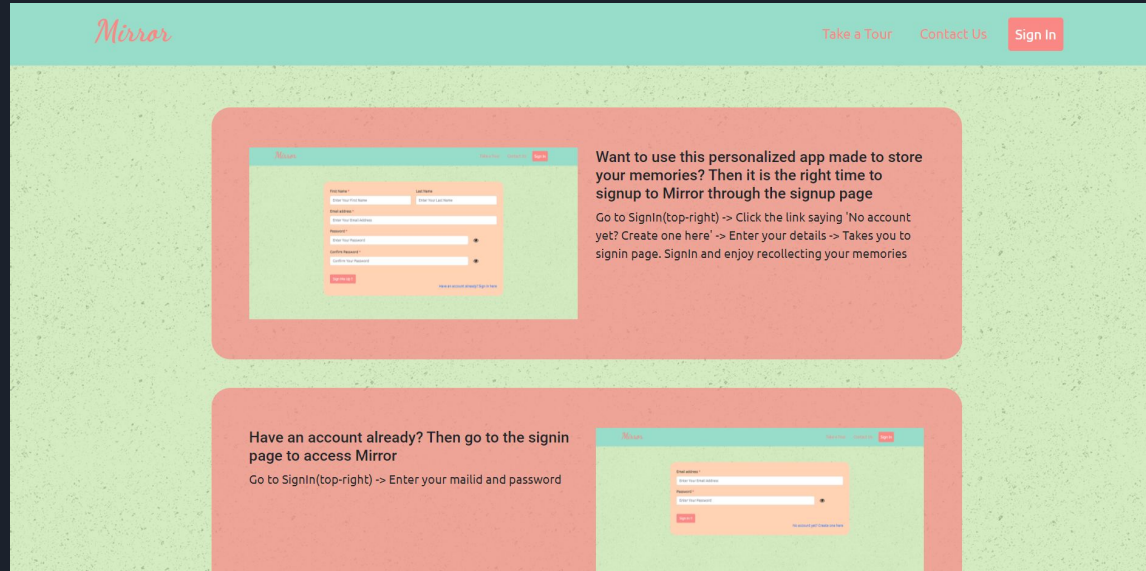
Mirror

Take a Tour Contact Us Sign In

Mirror
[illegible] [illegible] Sign In
First Name * Last Name
Enter Your First Name Enter Your Last Name
Email address *
Enter Your Email Address
Password *
Enter Your Password
Confirm Password *
Confirm Your Password
Sign Me Up!
Have an account already? Sign in here

Want to use this personalized app made to store your memories? Then it is the right time to signup to Mirror through the signup page

Go to SignIn(top-right) -> Click the link saying 'No account yet? Create one here' -> Enter your details -> Takes you to signin page. SignIn and enjoy recollecting your memories

Have an account already? Then go to the signin page to access Mirror

Go to SignIn(top-right) -> Enter your mailid and password

Mirror
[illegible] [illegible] Sign In
Email address *
Enter Your Email Address
Password *
Enter Your Password
Sign In
No account yet? Create one here